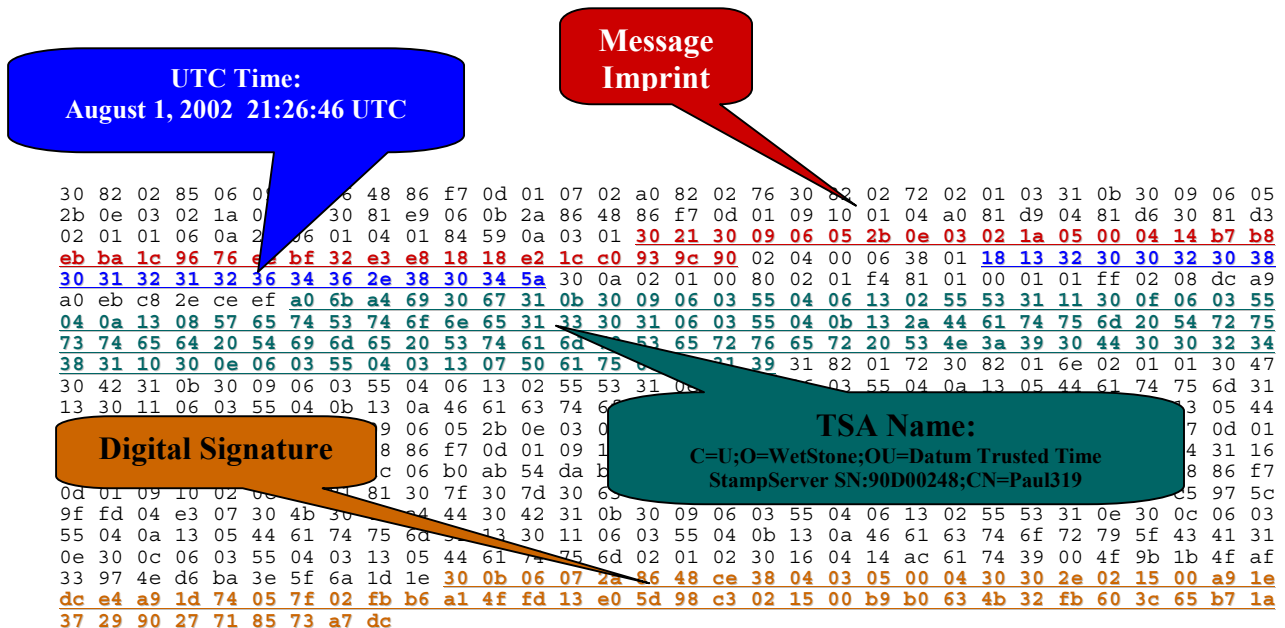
UTC Time:
August 1, 2002 21:26:46 UTC

Message Imprint

30 82 02 85 06 0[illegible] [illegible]6 48 86 f7 0d 01 07 02 a0 82 02 76 30 82 02 72 02 01 03 31 0b 30 09 06 05
2b 0e 03 02 1a 0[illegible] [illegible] 30 81 e9 06 0b 2a 86 48 86 f7 0d 01 09 10 01 04 a0 81 d9 04 81 d6 30 81 d3
02 01 01 06 0a 2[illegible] 06 01 04 01 84 59 0a 03 01 30 21 30 09 06 05 2b 0e 03 02 1a 05 00 04 14 b7 b8
eb ba 1c 96 76 e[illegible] bf 32 e3 e8 18 18 e2 1c c0 93 9c 90 02 04 00 06 38 01 18 13 32 30 30 32 30 38
30 31 32 31 32 36 34 36 2e 38 30 34 5a 30 0a 02 01 00 80 02 01 f4 81 01 00 01 01 ff 02 08 dc a9
a0 eb c8 2e ce ef a0 6b a4 69 30 67 31 0b 30 09 06 03 55 04 06 13 02 55 53 31 11 30 0f 06 03 55
04 0a 13 08 57 65 74 53 74 6f 6e 65 31 33 30 31 06 03 55 04 0b 13 2a 44 61 74 75 6d 20 54 72 75
73 74 65 64 20 54 69 6d 65 20 53 74 61 6d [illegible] 53 65 72 76 65 72 20 53 4e 3a 39 30 44 30 30 32 34
38 31 10 30 0e 06 03 55 04 03 13 07 50 61 75 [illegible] 39 31 82 01 72 30 82 01 6e 02 01 01 30 47
30 42 31 0b 30 09 06 03 55 04 06 13 02 55 53 31 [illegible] 03 55 04 0a 13 05 44 61 74 75 6d 31
13 30 11 06 03 55 04 0b 13 0a 46 61 63 74 6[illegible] 13 05 44
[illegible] 9 06 05 2b 0e 03 0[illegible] 7 0d 01
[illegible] 8 86 f7 0d 01 09 1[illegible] 4 31 16
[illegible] c 06 b0 ab 54 da b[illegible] 8 86 f7
0d 01 09 10 02 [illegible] 81 30 7f 30 7d 30 6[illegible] c5 97 5c
9f fd 04 e3 07 30 4b 30 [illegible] 44 30 42 31 0b 30 09 06 03 55 04 06 13 02 55 53 31 0e 30 0c 06 03
55 04 0a 13 05 44 61 74 75 6d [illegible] 13 30 11 06 03 55 04 0b 13 0a 46 61 63 74 6f 72 79 5f 43 41 31
0e 30 0c 06 03 55 04 03 13 05 44 61 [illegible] 75 6d 02 01 02 30 16 04 14 ac 61 74 39 00 4f 9b 1b 4f af
33 97 4e d6 ba 3e 5f 6a 1d 1e 30 0b 06 07 2a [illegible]6 48 ce 38 04 03 05 00 04 30 30 2e 02 15 00 a9 1e
dc e4 a9 1d 74 05 7f 02 fb b6 a1 4f fd 13 e0 5d 98 c3 02 15 00 b9 b0 63 4b 32 fb 60 3c 65 b7 1a
37 29 90 27 71 85 73 a7 dc

Digital Signature

TSA Name:
C=U;O=WetStone;OU=Datum Trusted Time StampServer SN:90D00248;CN=Paul319